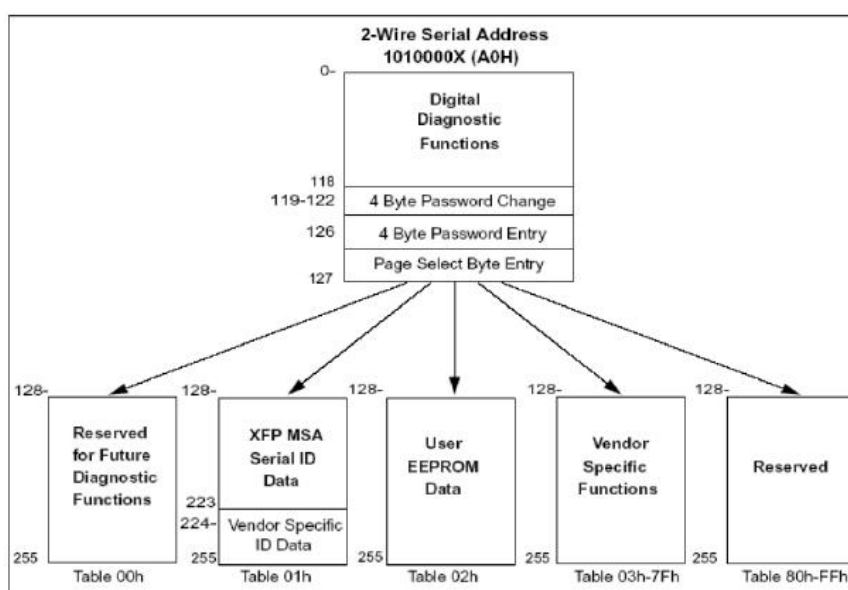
2-Wire Serial Address
1010000X (A0H)

0-

Digital Diagnostic Functions

118

119-122 4 Byte Password Change

126 4 Byte Password Entry

Page Select Byte Entry

127

128-

Reserved for Future Diagnostic Functions

255

Table 00h

128-

XFP MSA Serial ID Data

223

224-

Vendor Specific ID Data

255

Table 01h

128-

User EEPROM Data

255

Table 02h

128-

Vendor Specific Functions

255

Table 03h-7Fh

128-

Reserved

255

Table 80h-FFh